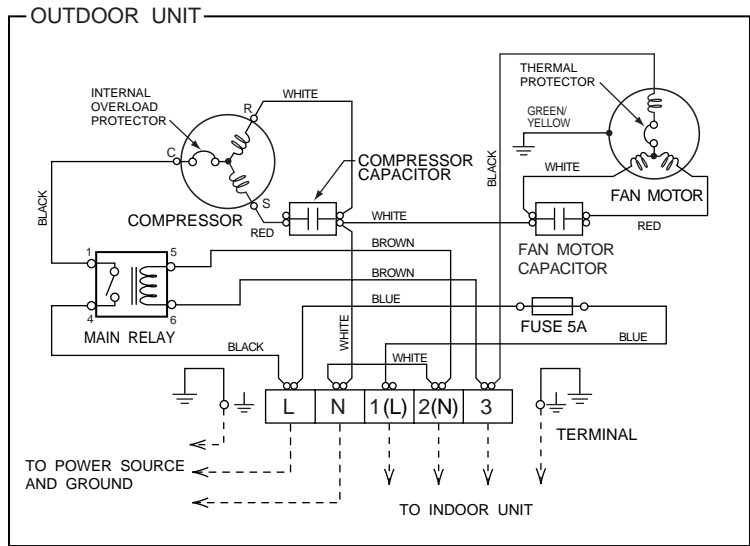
OUTDOOR UNIT

INTERNAL OVERLOAD PROTECTOR

WHITE

R

C

S

COMPRESSOR

RED

COMPRESSOR CAPACITOR

THERMAL PROTECTOR

GREEN/ YELLOW

BLACK

WHITE

FAN MOTOR

WHITE

RED

FAN MOTOR CAPACITOR

BLACK

1

5

4

6

MAIN RELAY

BROWN

BROWN

BLUE

FUSE 5A

BLUE

BLACK

WHITE

WHITE

L

N

1(L)

2(N)

3

TERMINAL

TO POWER SOURCE AND GROUND

TO INDOOR UNIT